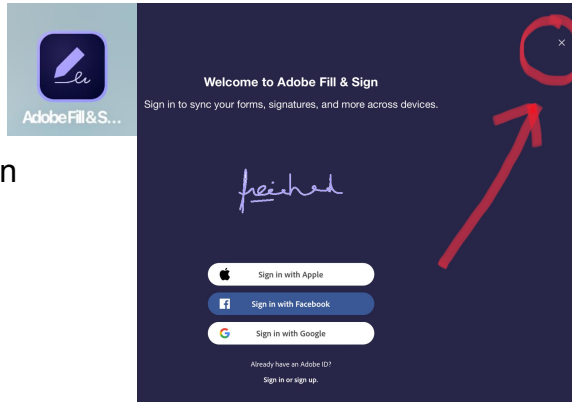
Adobe Fill & S...

n

×

Welcome to Adobe Fill & Sign

Sign in to sync your forms, signatures, and more across devices.

freihed

Sign in with Apple

Sign in with Facebook

Sign in with Google

Already have an Adobe ID?

Sign in or sign up.